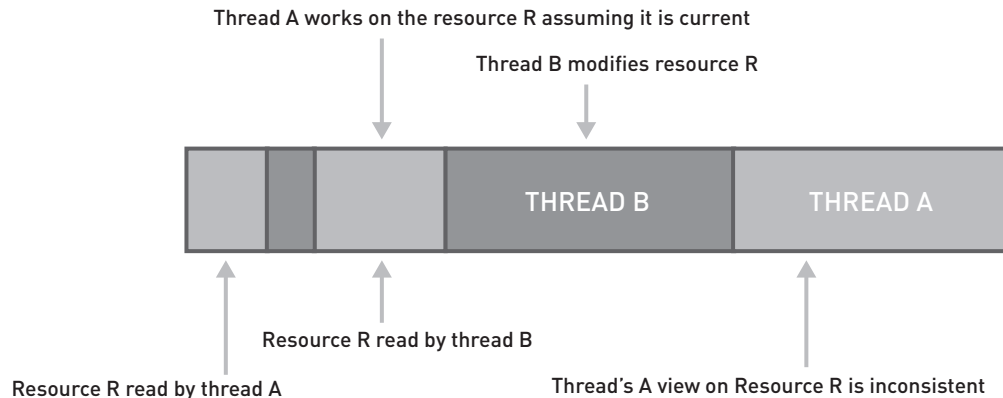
Thread A works on the resource R assuming it is current

Thread B modifies resource R

THREAD B

THREAD A

Resource R read by thread B

Resource R read by thread A

Thread's A view on Resource R is inconsistent